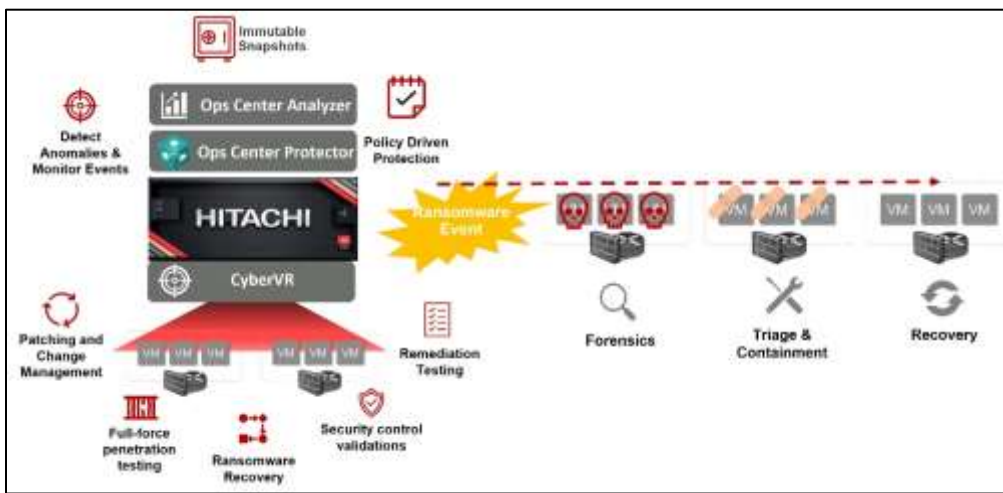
Immutable Snapshots

Ops Center Analyzer

Ops Center Protector

Detect Anomalies & Monitor Events

Policy Driven Protection

HITACHI

Ransomware Event

CyberVR

VM VM VM

VM VM VM

VM VM VM

Forensics

Triage & Containment

Recovery

Patching and Change Management

Remediation Testing

VM VM VM

VM VM VM

Full-force penetration testing

Ransomware Recovery

Security control validations